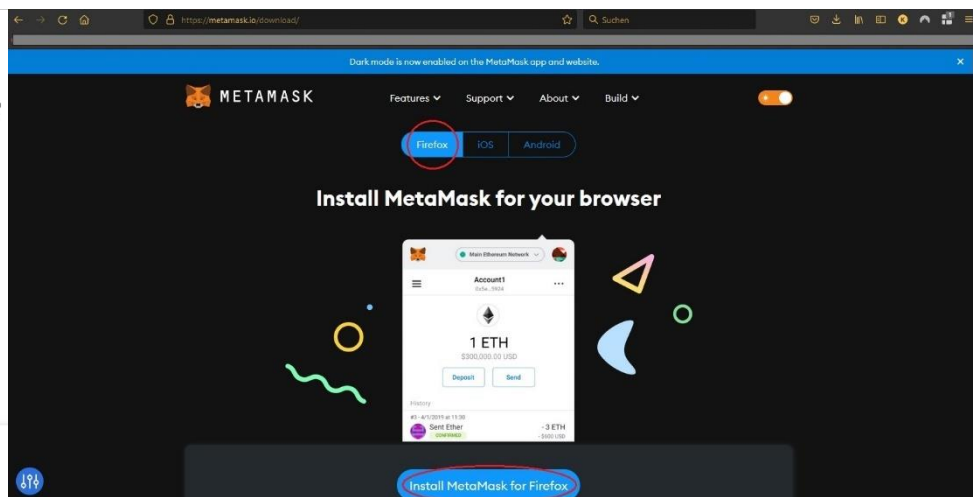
https://metamask.io/download/
Suchen

Dark mode is now enabled on the MetaMask app and website.

METAMASK
Features Support About Build

Firefox iOS Android

Install MetaMask for your browser

Main Ethereum Network
Account1
0x3a...5924
1 ETH
$300,000.00 USD
Deposit Send
History
#3 - 4/1/2019 at 11:30
Sent Ether
CONFIRMED
-3 ETH
-$600 USD

Install MetaMask for Firefox